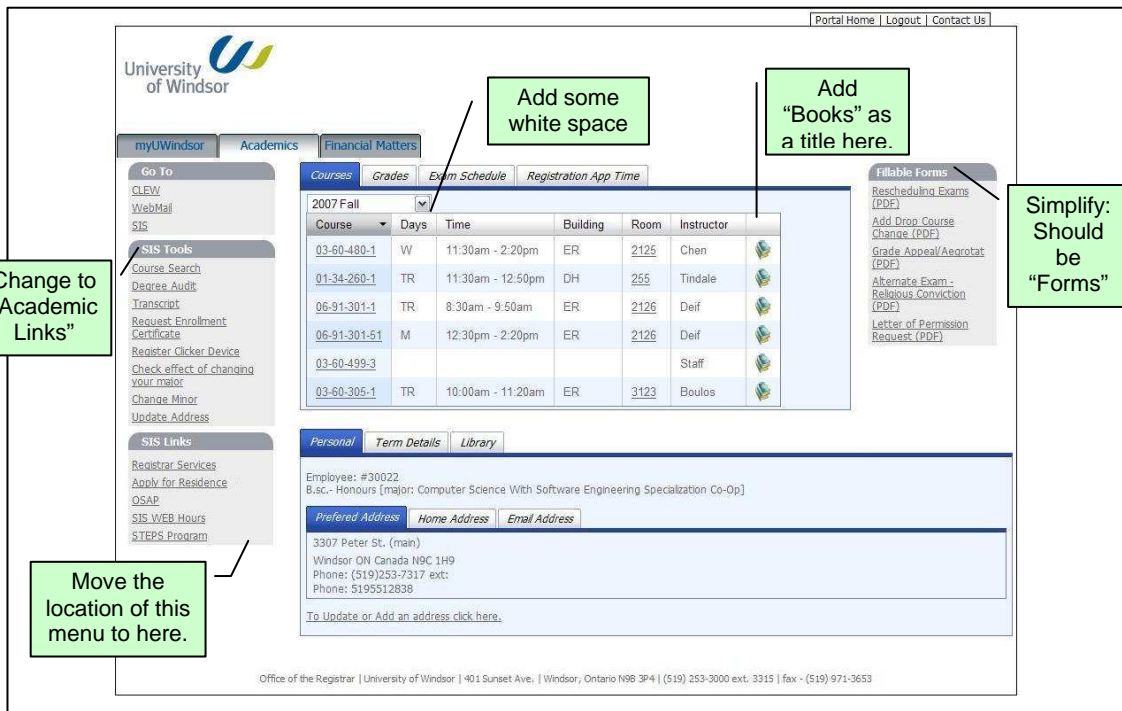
Portal Home | Logout | Contact Us

University of Windsor

Add some white space

Add "Books" as a title here.

myUWindsor | Academics | Financial Matters

Go To
CLEW
WebMail
SIS

SIS Tools
Course Search
Degree Audit
Transcript
Request Enrollment Certificate
Register Clicker Device
Check effect of changing your major
Change Minor
Update Address

SIS Links
Registrar Services
Apply for Residence
OSAP
SIS WEB Hours
STEPS Program

Change to "Academic Links"

Move the location of this menu to here.

Courses | Grades | Exam Schedule | Registration App Time

2007 Fall

| Course | Days | Time | Building | Room | Instructor | |
|---|---|---|---|---|---|---|
| 03-60-480-1 | W | 11:30am - 2:20pm | ER | 2125 | Chen | |
| 01-34-260-1 | TR | 11:30am - 12:50pm | DH | 255 | Tindale | |
| 06-91-301-1 | TR | 8:30am - 9:50am | ER | 2126 | Deif | |
| 06-91-301-51 | M | 12:30pm - 2:20pm | ER | 2126 | Deif | |
| 03-60-499-3 | | | | | Staff | |
| 03-60-305-1 | TR | 10:00am - 11:20am | ER | 3123 | Boulos | |

Fillable Forms
Rescheduling Exams (PDF)
Add Drop Course Change (PDF)
Grade Appeal/Aegrotat (PDF)
Alternate Exam - Religious Conviction (PDF)
Letter of Permission Request (PDF)

Simplify: Should be "Forms"

Personal | Term Details | Library

Employee: #30022
B.sc.- Honours [major: Computer Science With Software Engineering Specialization Co-Op]

Prefered Address | Home Address | Email Address

3307 Peter St. (main)
Windsor ON Canada N9C 1H9
Phone: (519)253-7317 ext:
Phone: 5195512838

To Update or Add an address click here.

Office of the Registrar | University of Windsor | 401 Sunset Ave. | Windsor, Ontario N9B 3P4 | (519) 253-3000 ext. 3315 | fax - (519) 971-3653